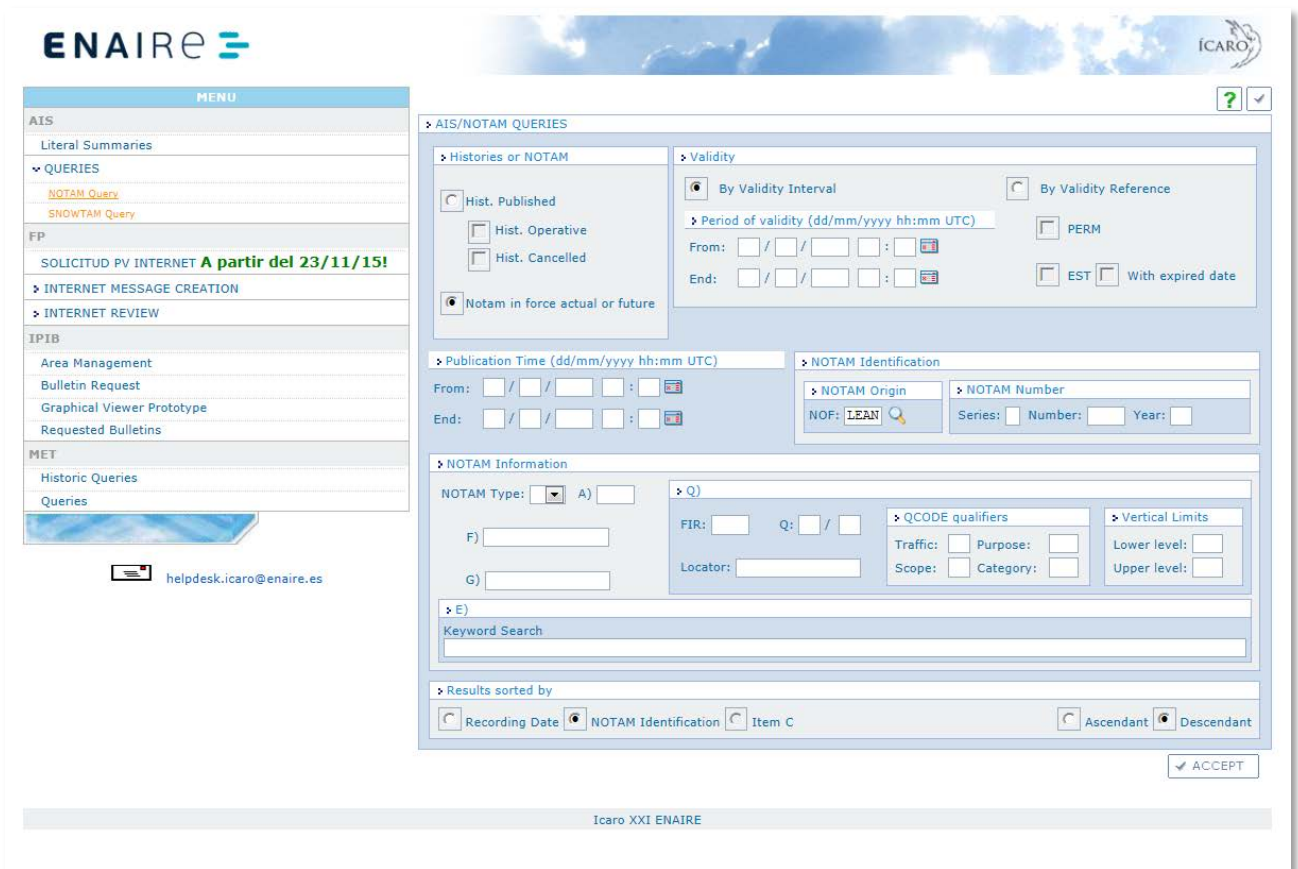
ENAIRE

ÍCARO

MENU

AIS

Literal Summaries

QUERIES

NOTAM Query

SNOWTAM Query

FP

SOLICITUD PV INTERNET A partir del 23/11/15!

INTERNET MESSAGE CREATION

INTERNET REVIEW

IPIB

Area Management

Bulletin Request

Graphical Viewer Prototype

Requested Bulletins

MET

Historic Queries

Queries

helpdesk.icaro@enaire.es

?

AIS/NOTAM QUERIES

Histories or NOTAM

Hist. Published

Hist. Operative

Hist. Cancelled

Notam in force actual or future

Validity

By Validity Interval

By Validity Reference

Period of validity (dd/mm/yyyy hh:mm UTC)

From: / / :

End: / / :

PERM

EST

With expired date

Publication Time (dd/mm/yyyy hh:mm UTC)

From: / / :

End: / / :

NOTAM Identification

NOTAM Origin

NOF: LEAN

NOTAM Number

Series: Number: Year:

NOTAM Information

NOTAM Type: A)

F)

G)

Q)

FIR: Q: /

Locator:

QCODE qualifiers

Traffic: Purpose:

Scope: Category:

Vertical Limits

Lower level:

Upper level:

E)

Keyword Search

Results sorted by

Recording Date NOTAM Identification Item C

Ascendant Descendant

ACCEPT

Icaro XXI ENAIRE